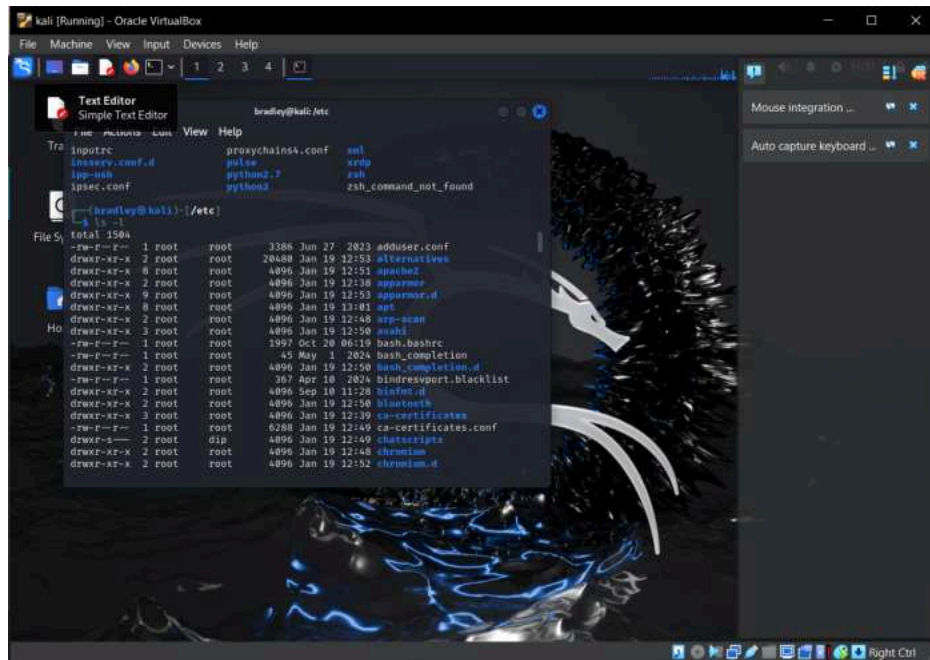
kali [Running] - Oracle VirtualBox

File Machine View Input Devices Help

1 2 3 4

Text Editor
Simple Text Editor

bradley@kali: /etc

File Actions Edit View Help

Mouse integration ...

Auto capture keyboard ...

Tra

File Sy

Ho

inputrc proxychains4.conf sml
insserv.conf.d pulse xrdp
ipp-usb python2.7 zsh
ipsec.conf python3 zsh_command_not_found

┌──(bradley㉿kali)-[/etc]
└─$ ls -l
total 1504
-rw-r--r-- 1 root root 3386 Jun 27 2023 adduser.conf
drwxr-xr-x 2 root root 20480 Jan 19 12:53 alternatives
drwxr-xr-x 8 root root 4096 Jan 19 12:51 apache2
drwxr-xr-x 2 root root 4096 Jan 19 12:38 apparmor
drwxr-xr-x 9 root root 4096 Jan 19 12:53 apparmor.d
drwxr-xr-x 8 root root 4096 Jan 19 13:01 apt
drwxr-xr-x 2 root root 4096 Jan 19 12:48 arp-scan
drwxr-xr-x 3 root root 4096 Jan 19 12:50 avahi
-rw-r--r-- 1 root root 1997 Oct 20 06:19 bash.bashrc
-rw-r--r-- 1 root root 45 May 1 2024 bash_completion
drwxr-xr-x 2 root root 4096 Jan 19 12:50 bash_completion.d
-rw-r--r-- 1 root root 367 Apr 10 2024 bindresvport.blacklist
drwxr-xr-x 2 root root 4096 Sep 10 11:28 binfmt.d
drwxr-xr-x 2 root root 4096 Jan 19 12:50 bluetooth
drwxr-xr-x 3 root root 4096 Jan 19 12:39 ca-certificates
-rw-r--r-- 1 root root 6288 Jan 19 12:49 ca-certificates.conf
drwxr-s--- 2 root dip 4096 Jan 19 12:49 chatscripts
drwxr-xr-x 2 root root 4096 Jan 19 12:48 chromium
drwxr-xr-x 2 root root 4096 Jan 19 12:52 chromium.d

Right Ctrl